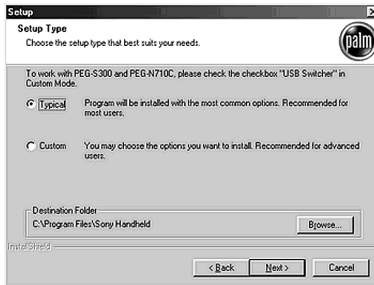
Setup

Setup Type

Choose the setup type that best suits your needs.

palm

To work with PEG-S300 and PEG-N710C, please check the checkbox "USB Switcher" in Custom Mode.

Typical Program will be installed with the most common options. Recommended for most users.

Custom You may choose the options you want to install. Recommended for advanced users.

Destination Folder

C:\Program Files\Sony Handheld

Browse...

InstallShield

< Back

Next >

Cancel